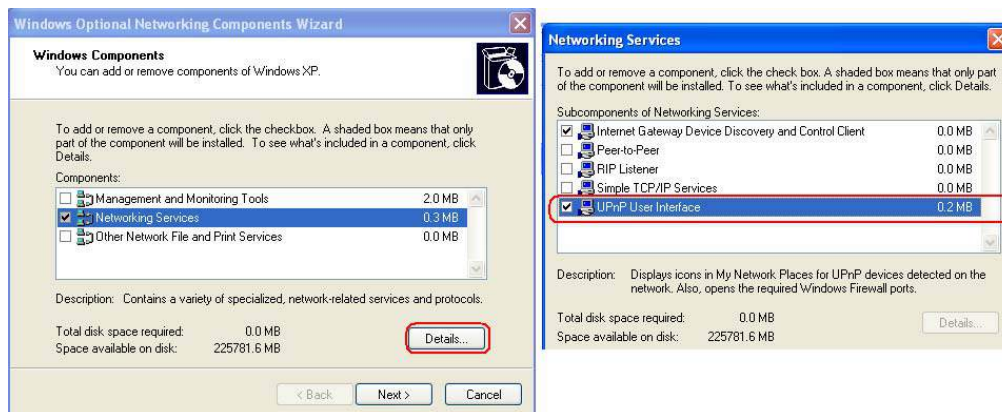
Windows Optional Networking Components Wizard

Windows Components
You can add or remove components of Windows XP.

To add or remove a component, click the checkbox. A shaded box means that only part of the component will be installed. To see what's included in a component, click Details.

Components:

| | | |
|---|---|---|
| ☐ | Management and Monitoring Tools | 2.0 MB |
| ☑ | Networking Services | 0.3 MB |
| ☐ | Other Network File and Print Services | 0.0 MB |

Description: Contains a variety of specialized, network-related services and protocols.

Total disk space required: 0.0 MB
Space available on disk: 225781.6 MB

Details...

< Back Next > Cancel

Networking Services

To add or remove a component, click the check box. A shaded box means that only part of the component will be installed. To see what's included in a component, click Details.

Subcomponents of Networking Services:

| | | |
|---|---|---|
| ☑ | Internet Gateway Device Discovery and Control Client | 0.0 MB |
| ☐ | Peer-to-Peer | 0.0 MB |
| ☐ | RIP Listener | 0.0 MB |
| ☐ | Simple TCP/IP Services | 0.0 MB |
| ☑ | UPnP User Interface | 0.2 MB |

Description: Displays icons in My Network Places for UPnP devices detected on the network. Also, opens the required Windows Firewall ports.

Total disk space required: 0.0 MB
Space available on disk: 225781.6 MB

Details...